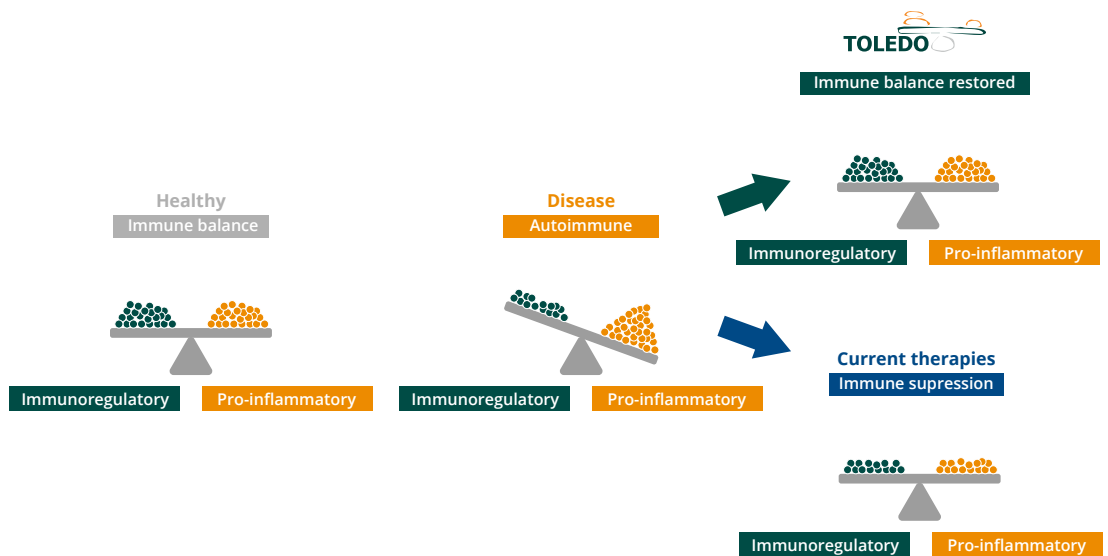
TOLEDO

Immune balance restored

Healthy
Immune balance

Disease
Autoimmune

Immunoregulatory
Pro-inflammatory

Immunoregulatory
Pro-inflammatory

Immunoregulatory
Pro-inflammatory

Current therapies
Immune supression

Immunoregulatory
Pro-inflammatory